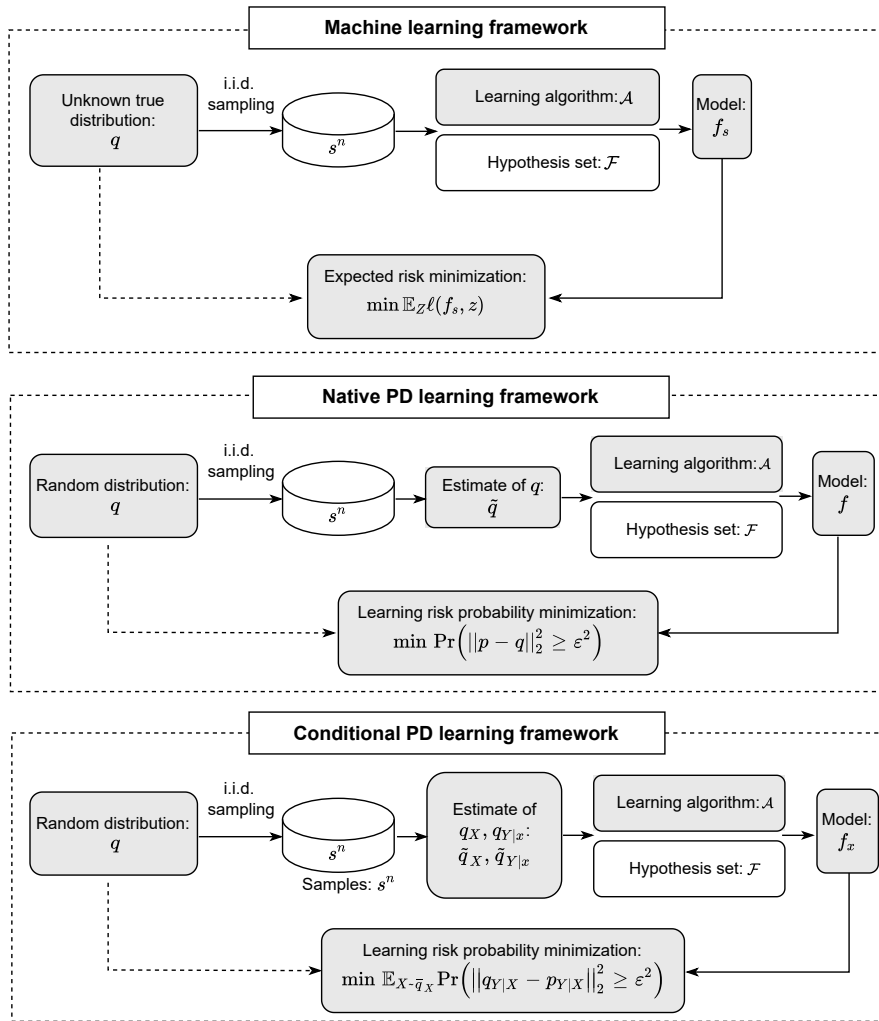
Machine learning framework

Unknown true distribution: $q$

i.i.d. sampling

$s^n$

Learning algorithm: $\mathcal{A}$

Hypothesis set: $\mathcal{F}$

Model: $f_s$

Expected risk minimization: $\min \mathbb{E}_Z \ell(f_s, z)$

Native PD learning framework

Random distribution: $q$

i.i.d. sampling

$s^n$

Estimate of $q$: $\tilde{q}$

Learning algorithm: $\mathcal{A}$

Hypothesis set: $\mathcal{F}$

Model: $f$

Learning risk probability minimization: $\min \Pr\left(||p-q||_2^2 \geq \varepsilon^2\right)$

Conditional PD learning framework

Random distribution: $q$

i.i.d. sampling

$s^n$

Samples: $s^n$

Estimate of $q_X$, $q_{Y|x}$: $\tilde{q}_X$, $\tilde{q}_{Y|x}$

Learning algorithm: $\mathcal{A}$

Hypothesis set: $\mathcal{F}$

Model: $f_x$

Learning risk probability minimization: $\min \mathbb{E}_{X\text{-}\tilde{q}_X} \Pr\left(||q_{Y|X} - p_{Y|X}||_2^2 \geq \varepsilon^2\right)$